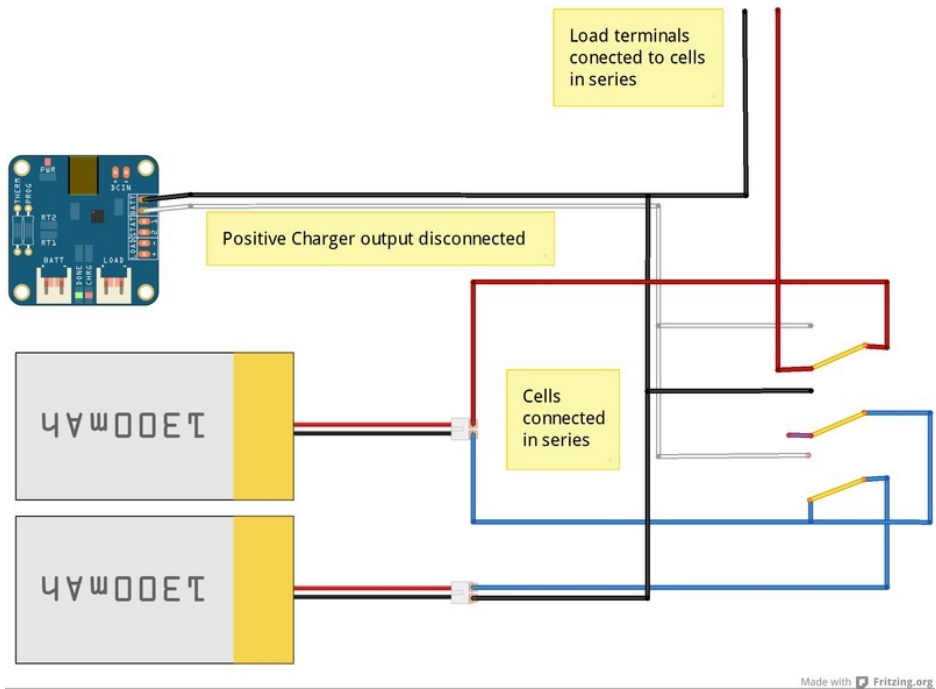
Load terminals conected to cells in series

THERM PROG PWR DCIN RT2 RT1 BATT LOAD DONE CHRG BATT

Positive Charger output disconnected

1300mAh

Cells connected in series

1300mAh

Made with Fritzing.org